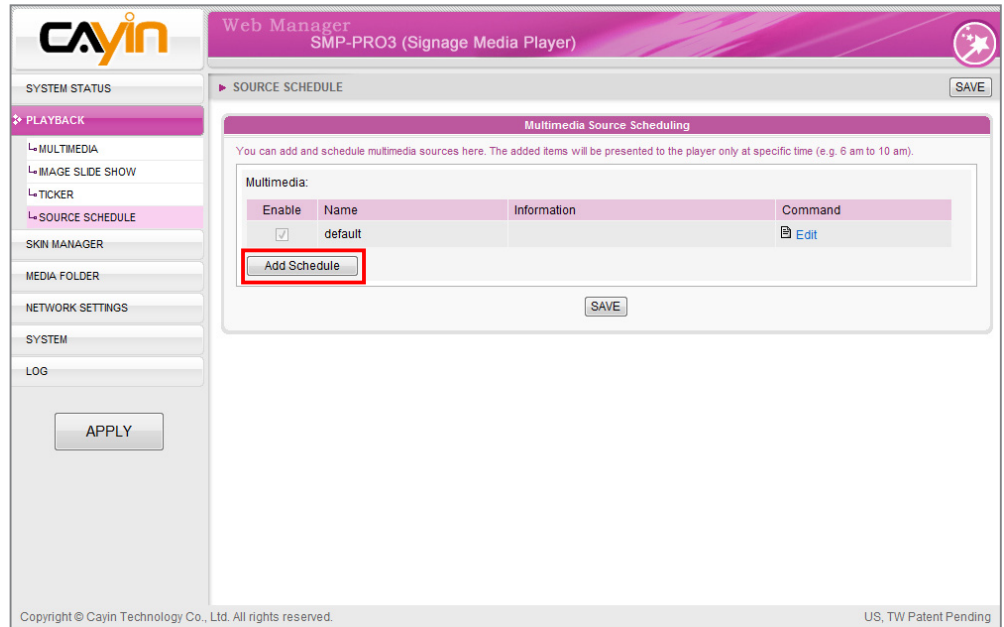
CAYIN

Web Manager
SMP-PRO3 (Signage Media Player)

SYSTEM STATUS
PLAYBACK
MULTIMEDIA
IMAGE SLIDE SHOW
TICKER
SOURCE SCHEDULE
SKIN MANAGER
MEDIA FOLDER
NETWORK SETTINGS
SYSTEM
LOG

APPLY

SOURCE SCHEDULE

SAVE

Multimedia Source Scheduling

You can add and schedule multimedia sources here. The added items will be presented to the player only at specific time (e.g. 6 am to 10 am).

Multimedia:

| Enable | Name | Information | Command |
|---|---|---|---|
| ✓ | default | | Edit |

Add Schedule

SAVE

Copyright © Cayin Technology Co., Ltd. All rights reserved.

US, TW Patent Pending